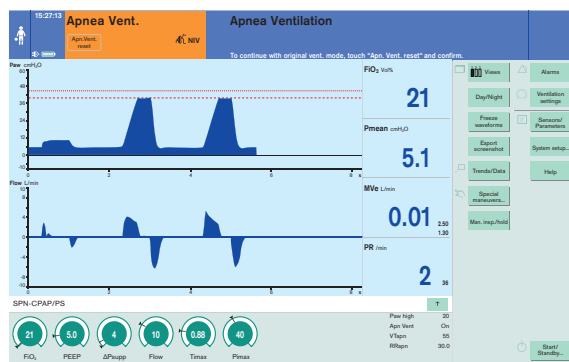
15:27:13

Apnea Vent.

Apn.Vent. reset

NIV

Apnea Ventilation

To continue with original vent. mode, touch "Apn. Vent. reset" and confirm.

Paw $cmH_2O$

60
40
20
0
-10

0 2 4 6 8 s

Flow L/min

100
50
0
-50
-100

0 2 4 6 8 s

$FiO_2$ Vol%

21

Pmean $cmH_2O$

5.1

MVe L/min

0.01

2.50
1.30

PR /min

2

36

Views

Alarms

Day/Night

Ventilation settings

Freeze waveforms

Sensors/ Parameters

Export screenshot

System setup...

Trends/Data

Help

Special maneuvers...

Man. insp./hold

SPN-CPAP/PS

T

| | |
|---|---|
| Paw high | 20 |
| Apn Vent | On |
| VTapn | 55 |
| RRapn | 30.0 |

21
$FiO_2$

5.0
PEEP

4
ΔPsupp

10
Flow

0.88
Timax

40
Pimax

Start/ Standby...